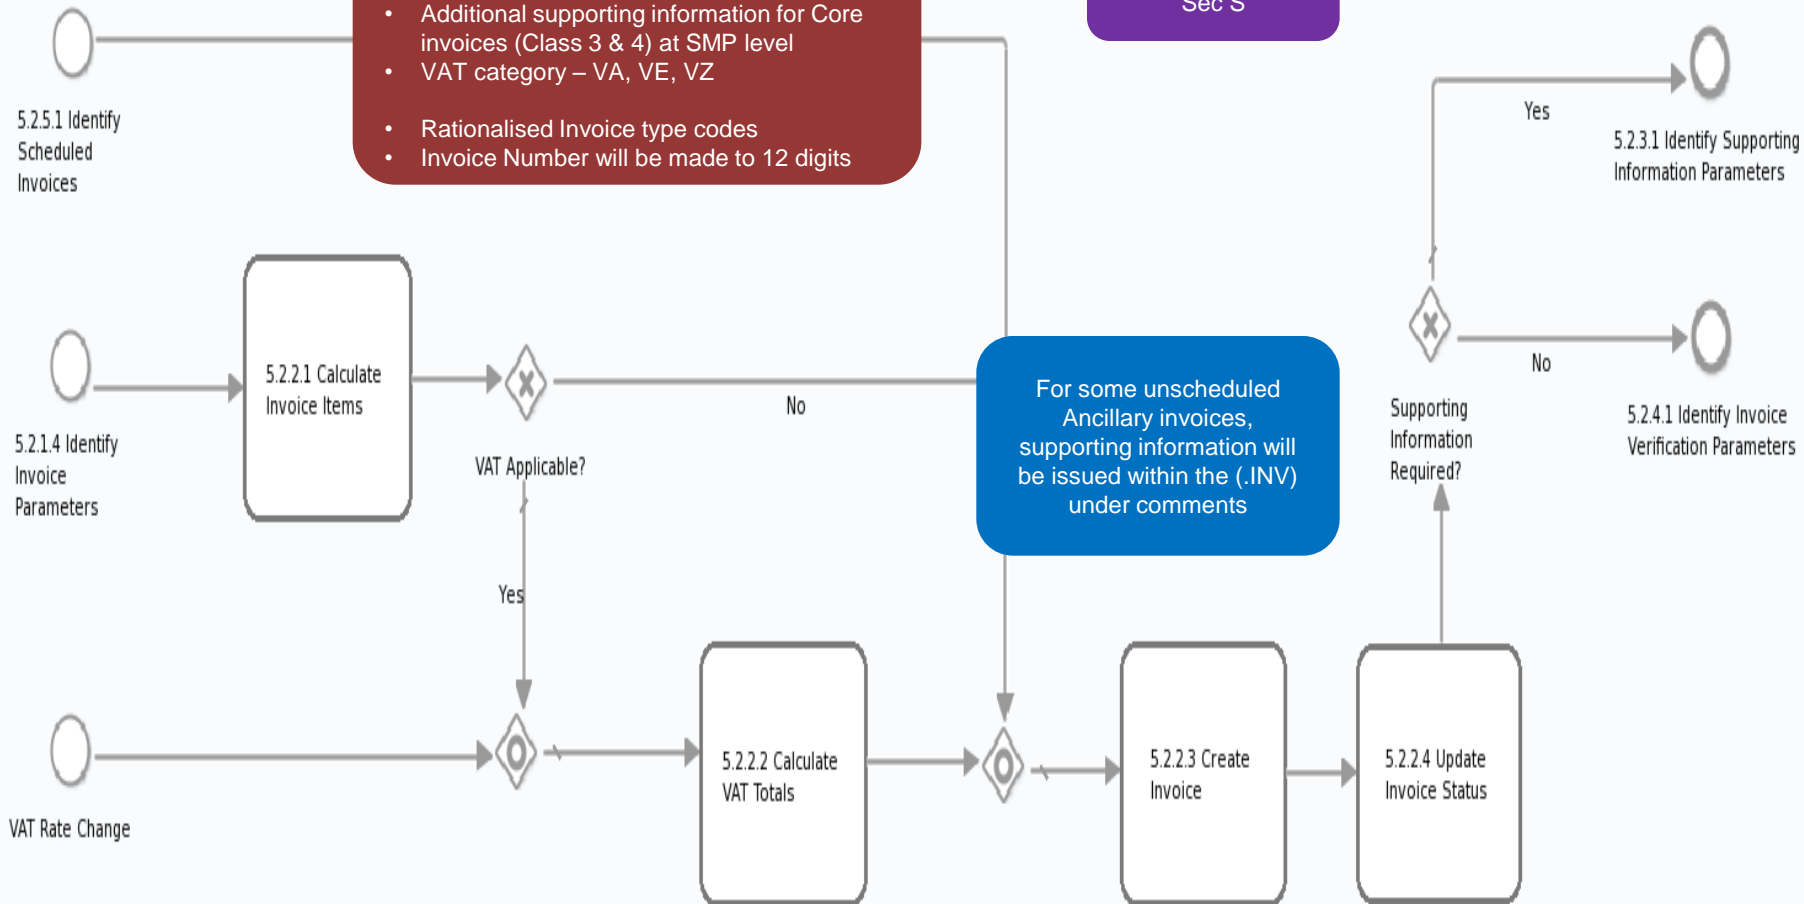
• Additional supporting information for Core invoices (Class 3 & 4) at SMP level
• VAT category – VA, VE, VZ

• Rationalised Invoice type codes
• Invoice Number will be made to 12 digits

Sec S

5.2.5.1 Identify Scheduled Invoices

Yes

5.2.3.1 Identify Supporting Information Parameters

5.2.2.1 Calculate Invoice Items

No

No

For some unscheduled Ancillary invoices, supporting information will be issued within the (.INV) under comments

Supporting Information Required?

5.2.4.1 Identify Invoice Verification Parameters

5.2.1.4 Identify Invoice Parameters

VAT Applicable?

Yes

VAT Rate Change

5.2.2.2 Calculate VAT Totals

5.2.2.3 Create Invoice

5.2.2.4 Update Invoice Status